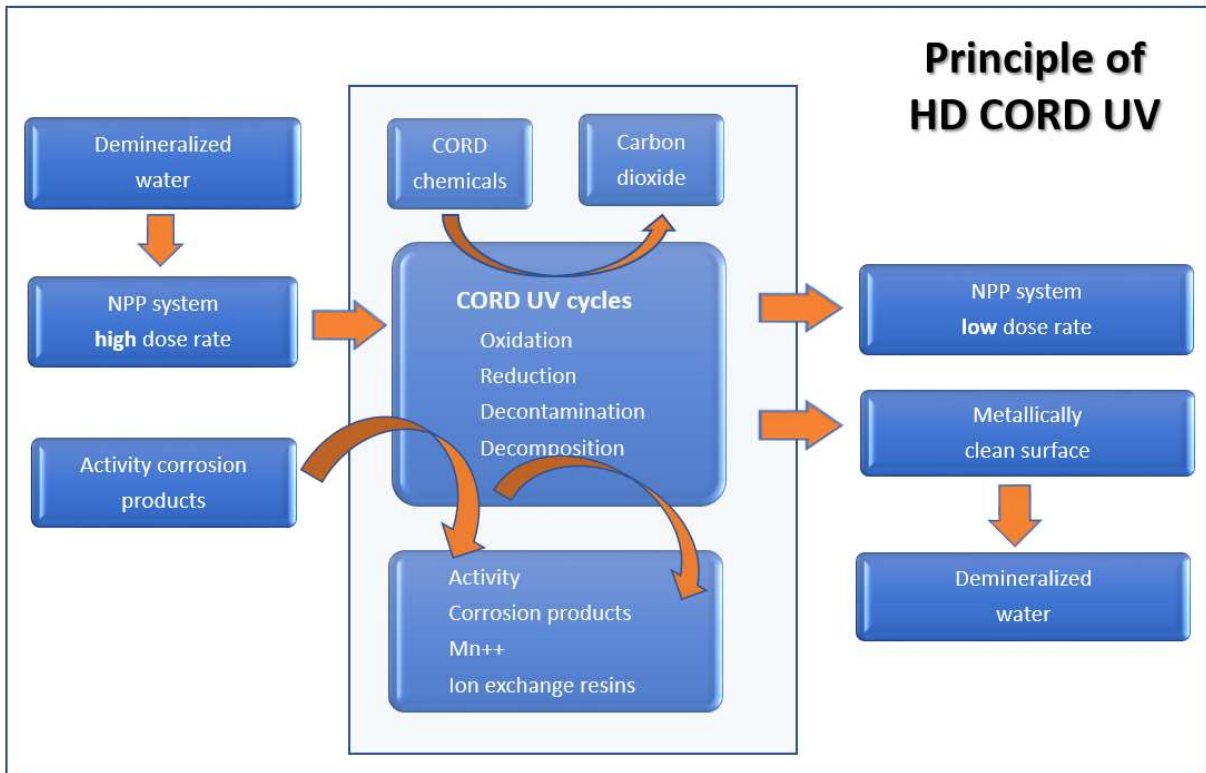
Principle of HD CORD UV

Demineralized water

NPP system **high** dose rate

Activity corrosion products

CORD chemicals

Carbon dioxide

CORD UV cycles
Oxidation
Reduction
Decontamination
Decomposition

Activity
Corrosion products
Mn++
Ion exchange resins

NPP system **low** dose rate

Metallically clean surface

Demineralized water